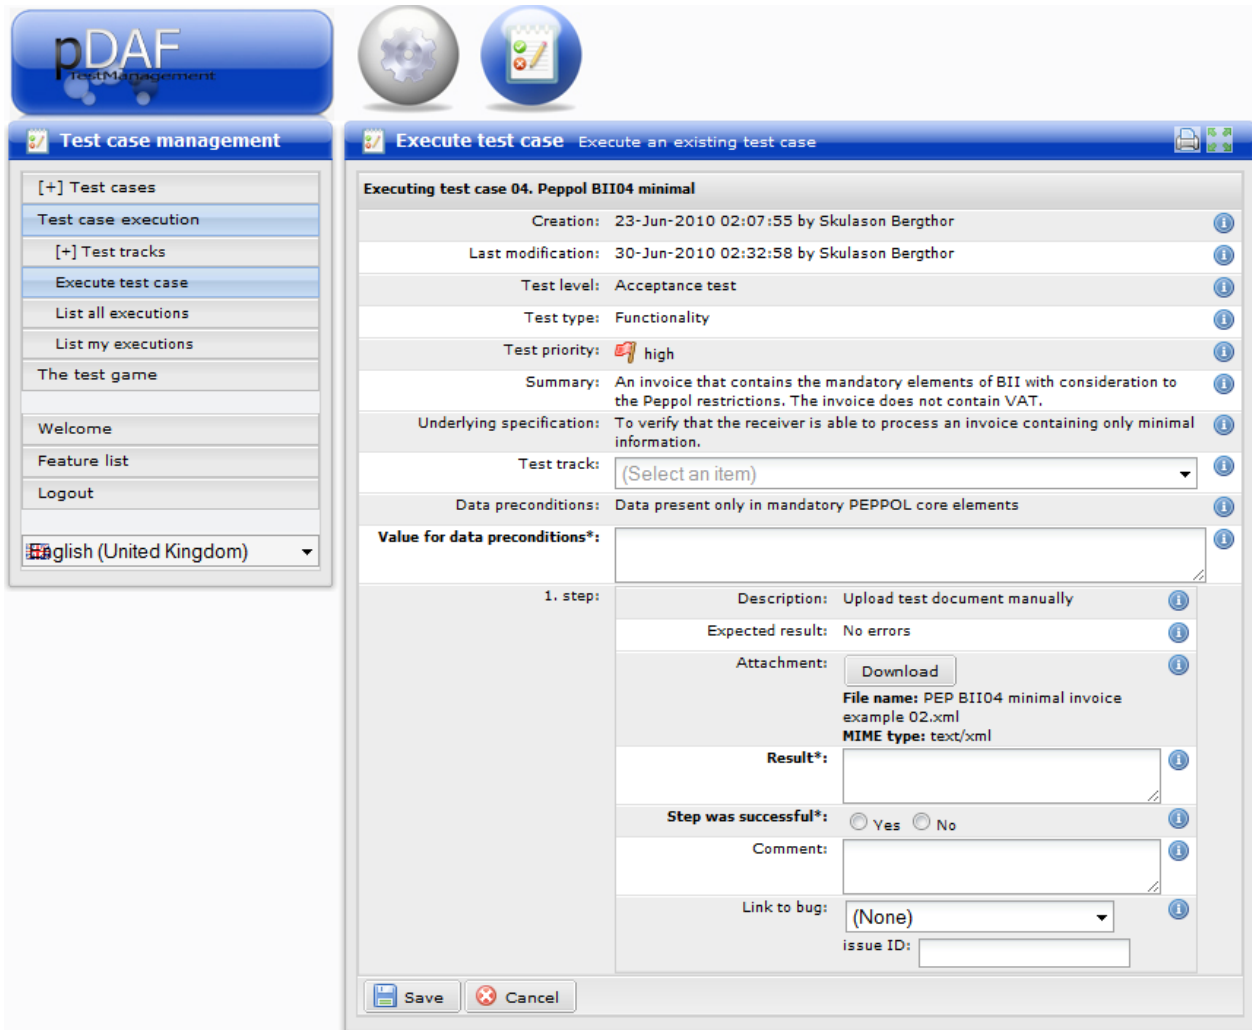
pDAF
TestManagement

Test case management

[+] Test cases
Test case execution
[+] Test tracks
Execute test case
List all executions
List my executions
The test game

Welcome
Feature list
Logout

English (United Kingdom)

Execute test case Execute an existing test case

Executing test case 04. Peppol BII04 minimal

Creation: 23-Jun-2010 02:07:55 by Skulason Bergthor
Last modification: 30-Jun-2010 02:32:58 by Skulason Bergthor
Test level: Acceptance test
Test type: Functionality
Test priority: high
Summary: An invoice that contains the mandatory elements of BII with consideration to the Peppol restrictions. The invoice does not contain VAT.
Underlying specification: To verify that the receiver is able to process an invoice containing only minimal information.
Test track: (Select an item)
Data preconditions: Data present only in mandatory PEPPOL core elements
Value for data preconditions*:

1. step:
Description: Upload test document manually
Expected result: No errors
Attachment: Download
File name: PEP BII04 minimal invoice example 02.xml
MIME type: text/xml
Result*:
Step was successful*: Yes No
Comment:
Link to bug: (None)
issue ID:

Save Cancel